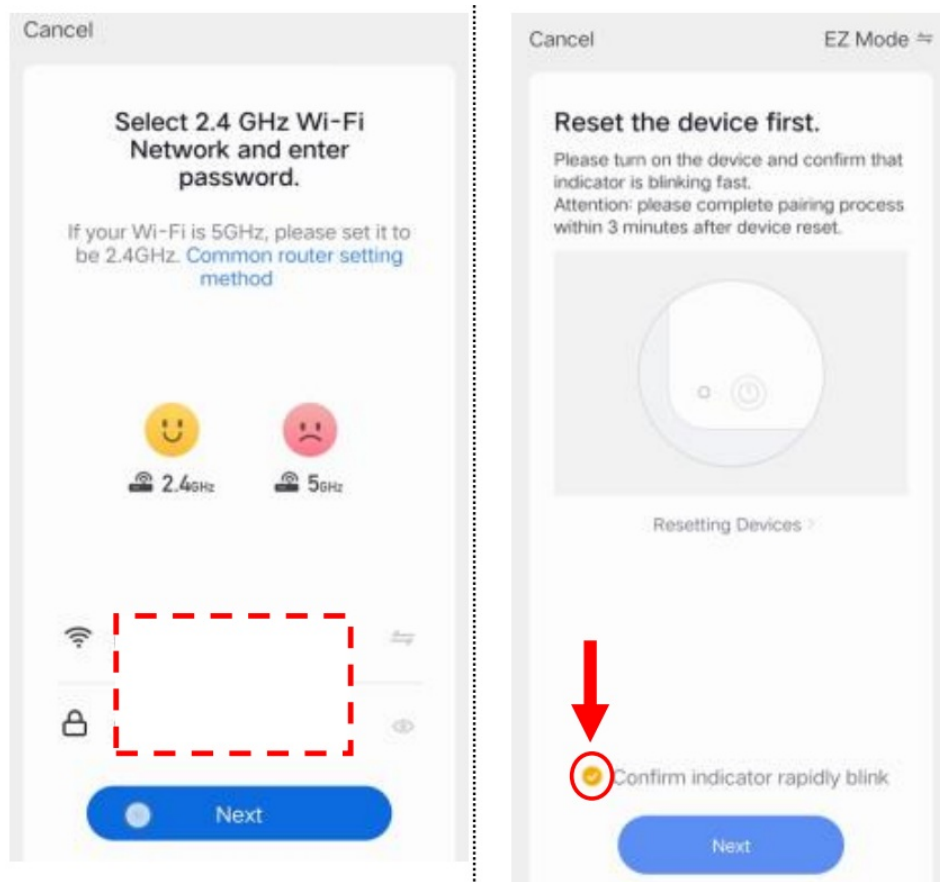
Cancel

Select 2.4 GHz Wi-Fi Network and enter password.

If your Wi-Fi is 5GHz, please set it to be 2.4GHz. Common router setting method

2.4GHz

5GHz

Next

Cancel

EZ Mode

Reset the device first.

Please turn on the device and confirm that indicator is blinking fast.
Attention: please complete pairing process within 3 minutes after device reset.

Resetting Devices

Confirm indicator rapidly blink

Next